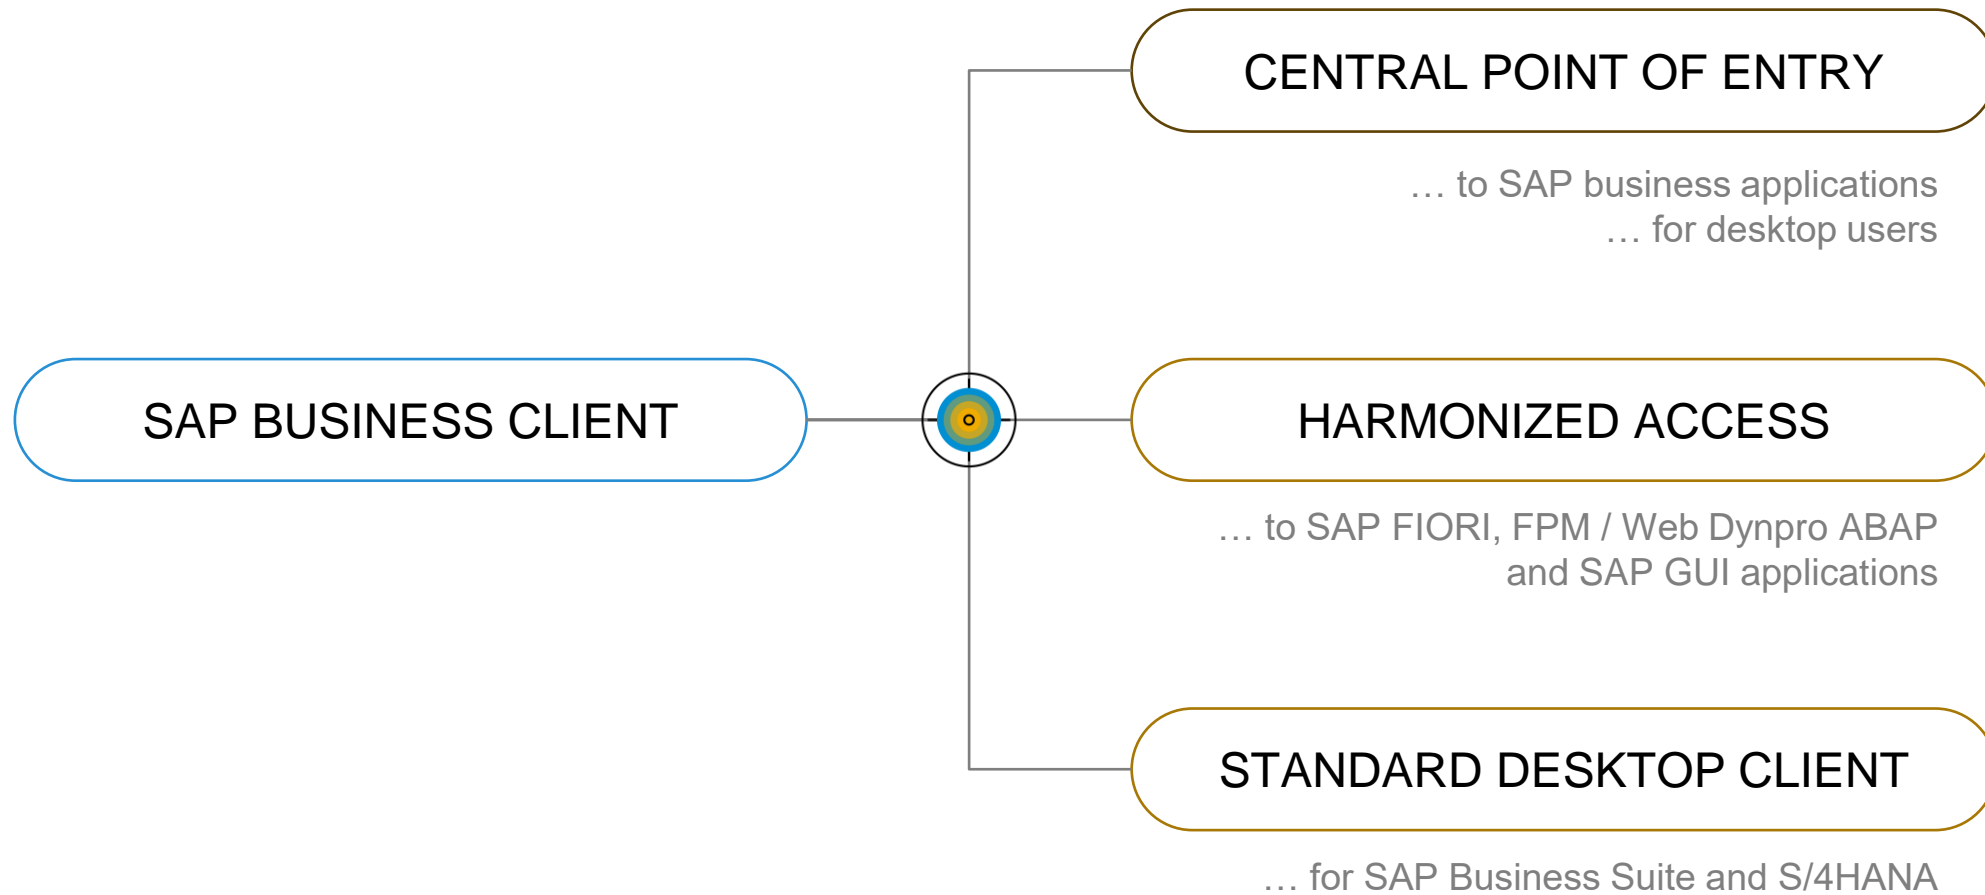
SAP BUSINESS CLIENT

CENTRAL POINT OF ENTRY

… to SAP business applications
… for desktop users

HARMONIZED ACCESS

… to SAP FIORI, FPM / Web Dynpro ABAP and SAP GUI applications

STANDARD DESKTOP CLIENT

… for SAP Business Suite and S/4HANA